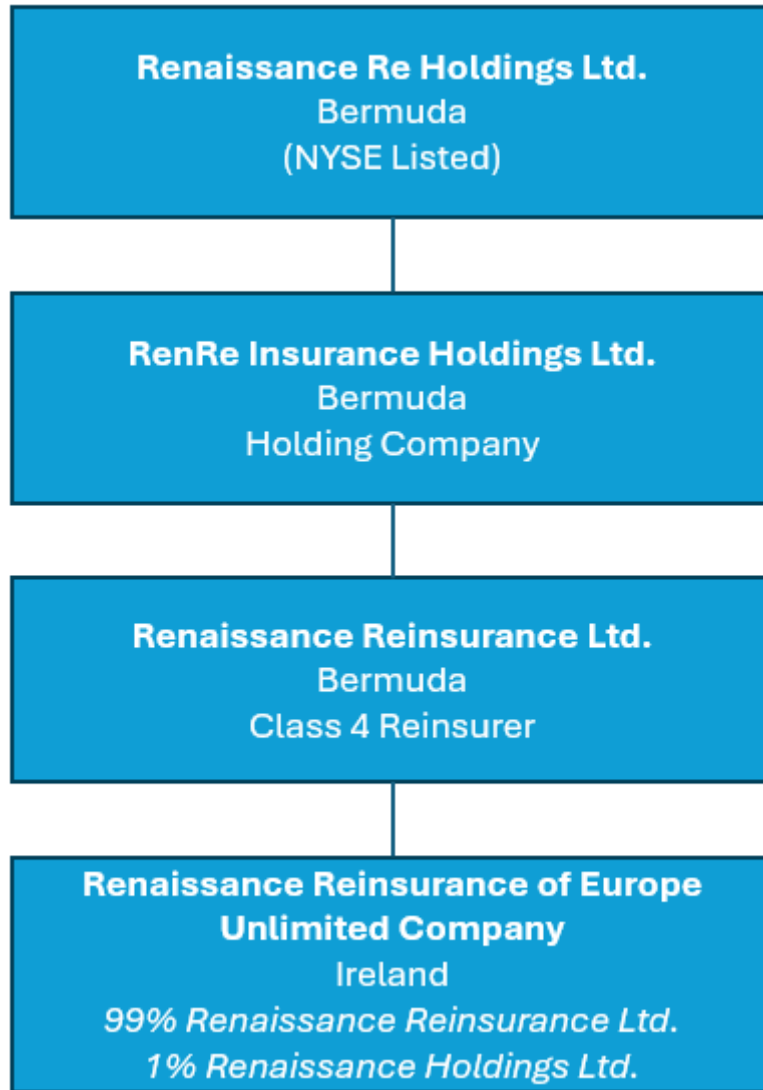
Renaissance Re Holdings Ltd.
Bermuda
(NYSE Listed)

RenRe Insurance Holdings Ltd.
Bermuda
Holding Company

Renaissance Reinsurance Ltd.
Bermuda
Class 4 Reinsurer

Renaissance Reinsurance of Europe Unlimited Company
Ireland
99% Renaissance Reinsurance Ltd.
1% Renaissance Holdings Ltd.